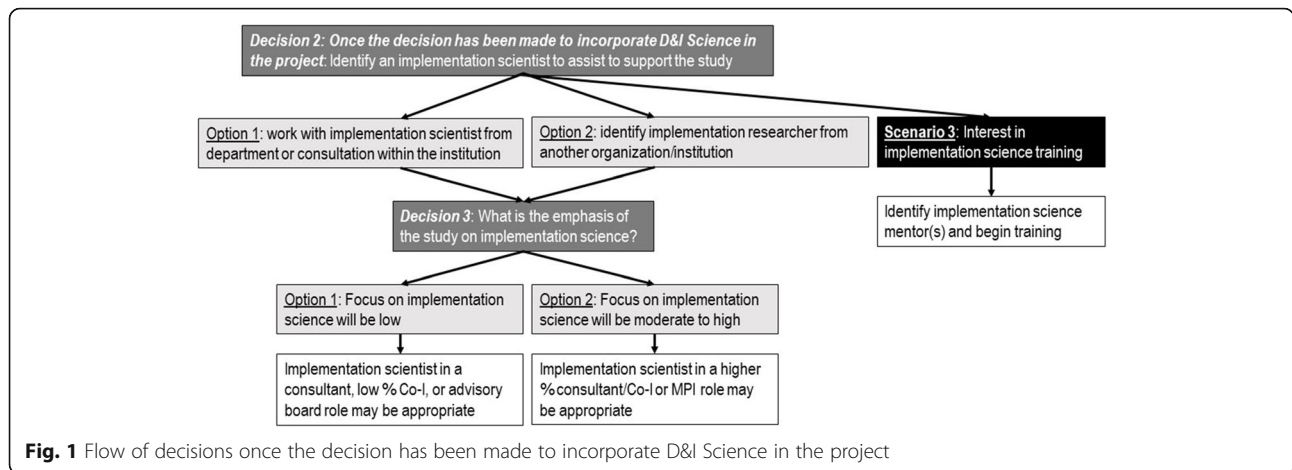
Decision 2: Once the decision has been made to incorporate D&I Science in the project: Identify an implementation scientist to assist to support the study

Option 1: work with implementation scientist from department or consultation within the institution

Option 2: identify implementation researcher from another organization/institution

Scenario 3: Interest in implementation science training

Identify implementation science mentor(s) and begin training

Decision 3: What is the emphasis of the study on implementation science?

Option 1: Focus on implementation science will be low

Option 2: Focus on implementation science will be moderate to high

Implementation scientist in a consultant, low % Co-I, or advisory board role may be appropriate

Implementation scientist in a higher %consultant/Co-I or MPI role may be appropriate

Fig. 1 Flow of decisions once the decision has been made to incorporate D&I Science in the project